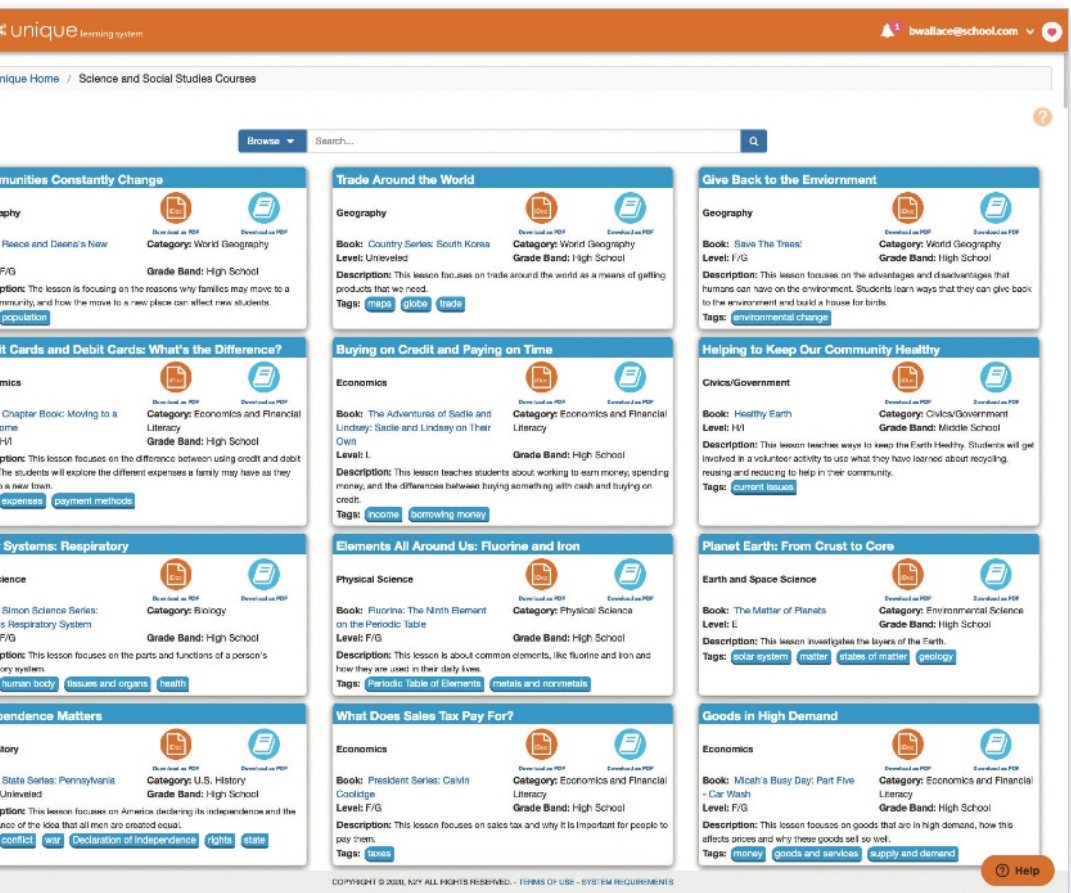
unique learning system

1 bwallace@school.com

nique Home / Science and Social Studies Courses

Browse Search...

munities Constantly Change

graphy

Download as PDF Download as PDF

Reece and Deena's New

Category: World Geography

F/G

Grade Band: High School

ption: The lesson is focusing on the reasons why families may move to a mmunity, and how the move to a new place can affect new students.

population

Trade Around the World

Geography

Download as PDF Download as PDF

Book: Country Series: South Korea

Category: World Geography

Level: Unleveled

Grade Band: High School

Description: This lesson focuses on trade around the world as a means of getting products that we need.

Tags: maps globe trade

Give Back to the Enviornment

Geography

Download as PDF Download as PDF

Book: Save The Trees!

Category: World Geography

Level: F/G

Grade Band: High School

Description: This lesson focuses on the advantages and disadvantages that humans can have on the environment. Students learn ways that they can give back to the environment and build a house for birds.

Tags: environmental change

it Cards and Debit Cards: What's the Difference?

mics

Download as PDF Download as PDF

Chapter Book: Moving to a ome

Category: Economics and Financial Literacy

H/I

Grade Band: High School

ption: This lesson focuses on the difference between using credit and debit The students will explore the different expenses a family may have as they o a new town.

expenses payment methods

Buying on Credit and Paying on Time

Economics

Download as PDF Download as PDF

Book: The Adventures of Sadie and Lindsey: Sadie and Lindsey on Their Own

Category: Economics and Financial Literacy

Level: I

Grade Band: High School

Description: This lesson teaches students about working to earn money, spending money, and the differences between buying something with cash and buying on credit.

Tags: income borrowing money

Helping to Keep Our Community Healthy

Civics/Government

Download as PDF Download as PDF

Book: Healthy Earth

Category: Civics/Government

Level: H/I

Grade Band: Middle School

Description: This lesson teaches ways to keep the Earth Healthy. Students will get involved in a volunteer activity to use what they have learned about recycling, reusing and reducing to help in their community.

Tags: current issues

Systems: Respiratory

ience

Download as PDF Download as PDF

Simon Science Series: s Respiratory System

Category: Biology

F/G

Grade Band: High School

ption: This lesson focuses on the parts and functions of a person's ory system.

human body tissues and organs health

Elements All Around Us: Fluorine and Iron

Physical Science

Download as PDF Download as PDF

Book: Fluorine: The Ninth Element on the Periodic Table

Category: Physical Science

Level: F/G

Grade Band: High School

Description: This lesson is about common elements, like fluorine and iron and how they are used in their daily lives.

Tags: Periodic Table of Elements metals and nonmetals

Planet Earth: From Crust to Core

Earth and Space Science

Download as PDF Download as PDF

Book: The Matter of Planets

Category: Environmental Science

Level: E

Grade Band: High School

Description: This lesson investigates the layers of the Earth.

Tags: solar system matter states of matter geology

pendence Matters

story

Download as PDF Download as PDF

State Series: Pennsylvania

Category: U.S. History

Unleveled

Grade Band: High School

ption: This lesson focuses on America declaring its independence and the nce of the idea that all men are created equal.

conflict war Declaration of Independence rights state

What Does Sales Tax Pay For?

Economics

Download as PDF Download as PDF

Book: President Series: Calvin Coolidge

Category: Economics and Financial Literacy

Level: F/G

Grade Band: High School

Description: This lesson focuses on sales tax and why it is important for people to pay them.

Tags: taxes

Goods in High Demand

Economics

Download as PDF Download as PDF

Book: Micah's Busy Day: Part Five - Car Wash

Category: Economics and Financial Literacy

Level: F/G

Grade Band: High School

Description: This lesson focuses on goods that are in high demand, how this affects prices and why these goods sell so well.

Tags: money goods and services supply and demand

COPYRIGHT © 2020, N2Y ALL RIGHTS RESERVED. - TERMS OF USE - SYSTEM REQUIREMENTS

Help